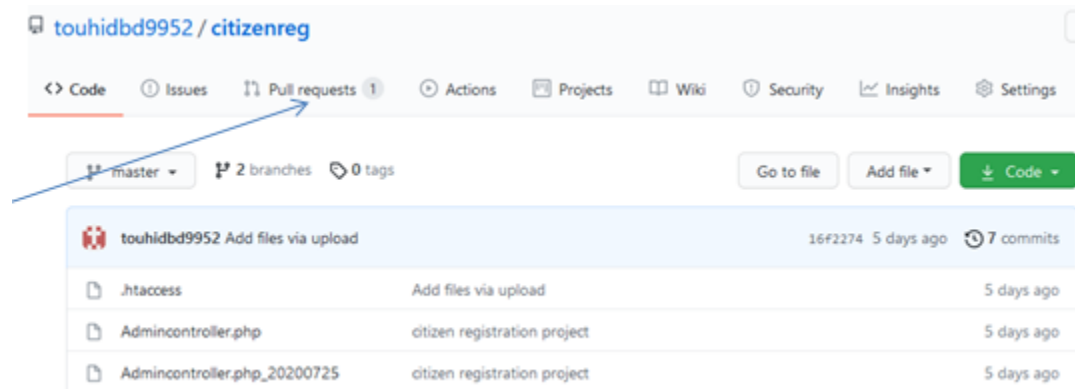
touhidbd9952 / citizenreg

<> Code

Issues

Pull requests 1

Actions

Projects

Wiki

Security

Insights

Settings

master

2 branches

0 tags

Go to file

Add file

Code

touhidbd9952 Add files via upload

16f2274 5 days ago

7 commits

| | | |
|---|---|---|
| .htaccess | Add files via upload | 5 days ago |
| Admincontroller.php | citizen registration project | 5 days ago |
| Admincontroller.php_20200725 | citizen registration project | 5 days ago |